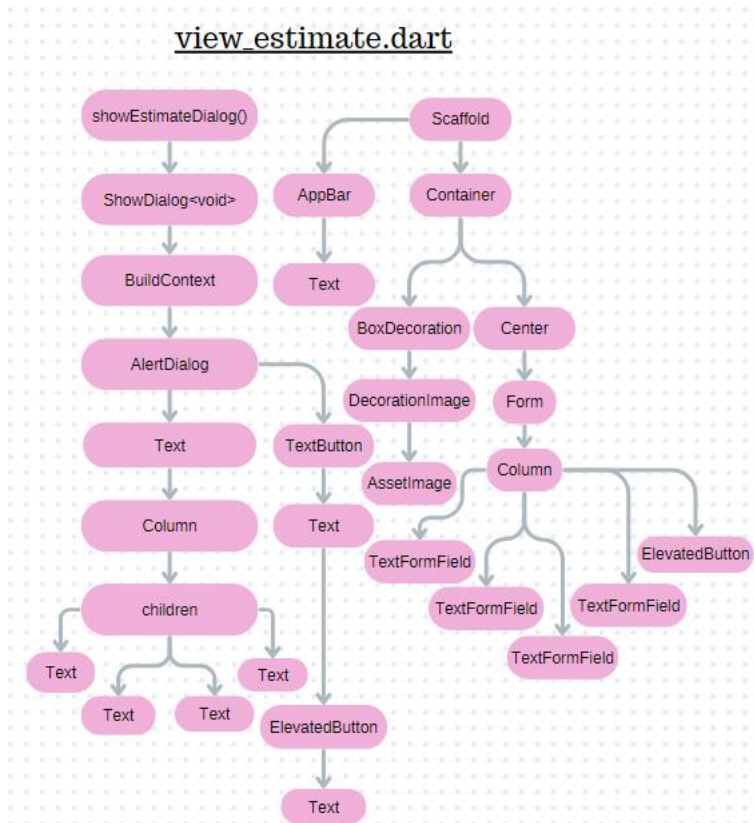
view_estimate.dart

showEstimateDialog()

ShowDialog<void>

BuildContext

AlertDialog

Text

Column

children

Text

Text

Text

Text

TextButton

Text

ElevatedButton

Text

Scaffold

AppBar

Text

Container

BoxDecoration

DecorationImage

AssetImage

Center

Form

Column

TextFormField

TextFormField

TextFormField

TextFormField

ElevatedButton